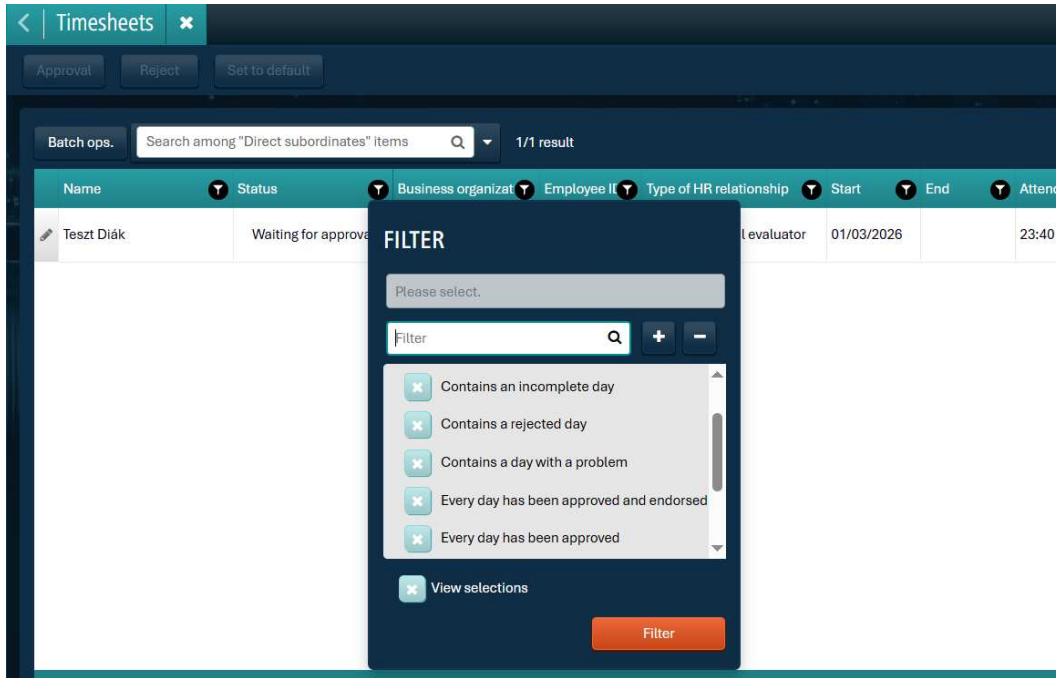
Timesheets

Approval Reject Set to default

Batch ops. Search among "Direct subordinates" items 1/1 result

| Name | Status | Business organizat | Employee ID | Type of HR relationship | Start | End | Attenc |
|---|---|---|---|---|---|---|---|
| Teszt Diák | Waiting for approva | | | l evaluator | 01/03/2026 | | 23:40 |

FILTER

Please select.

Filter

Contains an incomplete day
Contains a rejected day
Contains a day with a problem
Every day has been approved and endorsed
Every day has been approved

View selections

Filter